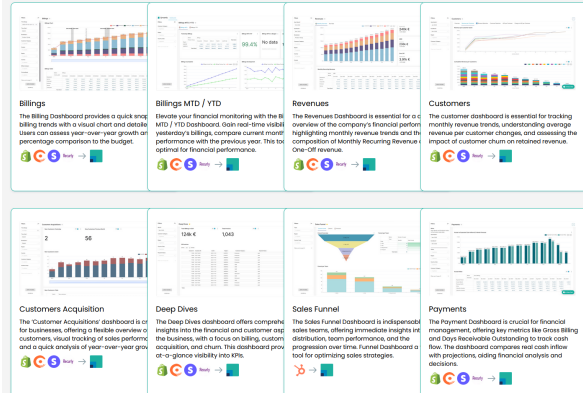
Billings

The Billing Dashboard provides a quick snap billing trends with a visual chart and detaile Users can assess year-over-year growth and percentage comparison to the budget.

Recurly →

Billings MTD / YTD

99.4%

No data

Elevate your financial monitoring with the Bi MTD / YTD Dashboard. Gain real-time visibili yesterday's billings, compare current month performance with the previous year. This too optimal for financial performance.

Recurly →

Revenues

The Revenues Dashboard is essential for a c of the company's financial perform highlighting monthly revenue trends and the composition of Monthly Recurring Revenue One-Off revenue.

Recurly →

Customers

The customer dashboard is essential for tracking monthly revenue trends, understanding average revenue per customer changes, and assessing the impact of customer churn on retained revenue.

Recurly →

Customers Acquisition

2

56

The 'Customer Acquisitions' dashboard is cr for businesses, offering a flexible overview o customers, visual tracking of sales perform and a quick analysis of year-over-year grow

Recurly →

Deep Dives

124k €

1,043

The Deep Dives dashboard offers comprehe insights into the financial and customer asp the business, with a focus on billing, custom acquisition, and churn. This dashboard prov at-a-glance visibility into KPIs.

Recurly →

Sales Funnel

The Sales Funnel Dashboard is indispensab sales teams, offering immediate insights int distribution, team performance, and the progression over time. Funnel Dashboard a tool for optimizing sales strategies.

→

Payments

The Payment Dashboard is crucial for financial management, offering key metrics like Gross Billing and Days Receivable Outstanding to track cash flow. The dashboard compares real cash inflow with projections, aiding financial analysis and decisions.

Recurly →